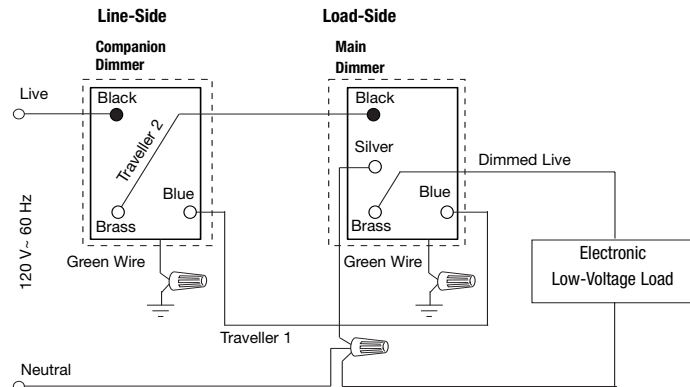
Line-Side

Load-Side

Companion Dimmer

Main Dimmer

Live

Black

Traveller 2

Blue

Brass

Black

Silver

Dimmed Live

Blue

Brass

120 V~ 60 Hz

Green Wire

Green Wire

Electronic Low-Voltage Load

Traveller 1

Neutral